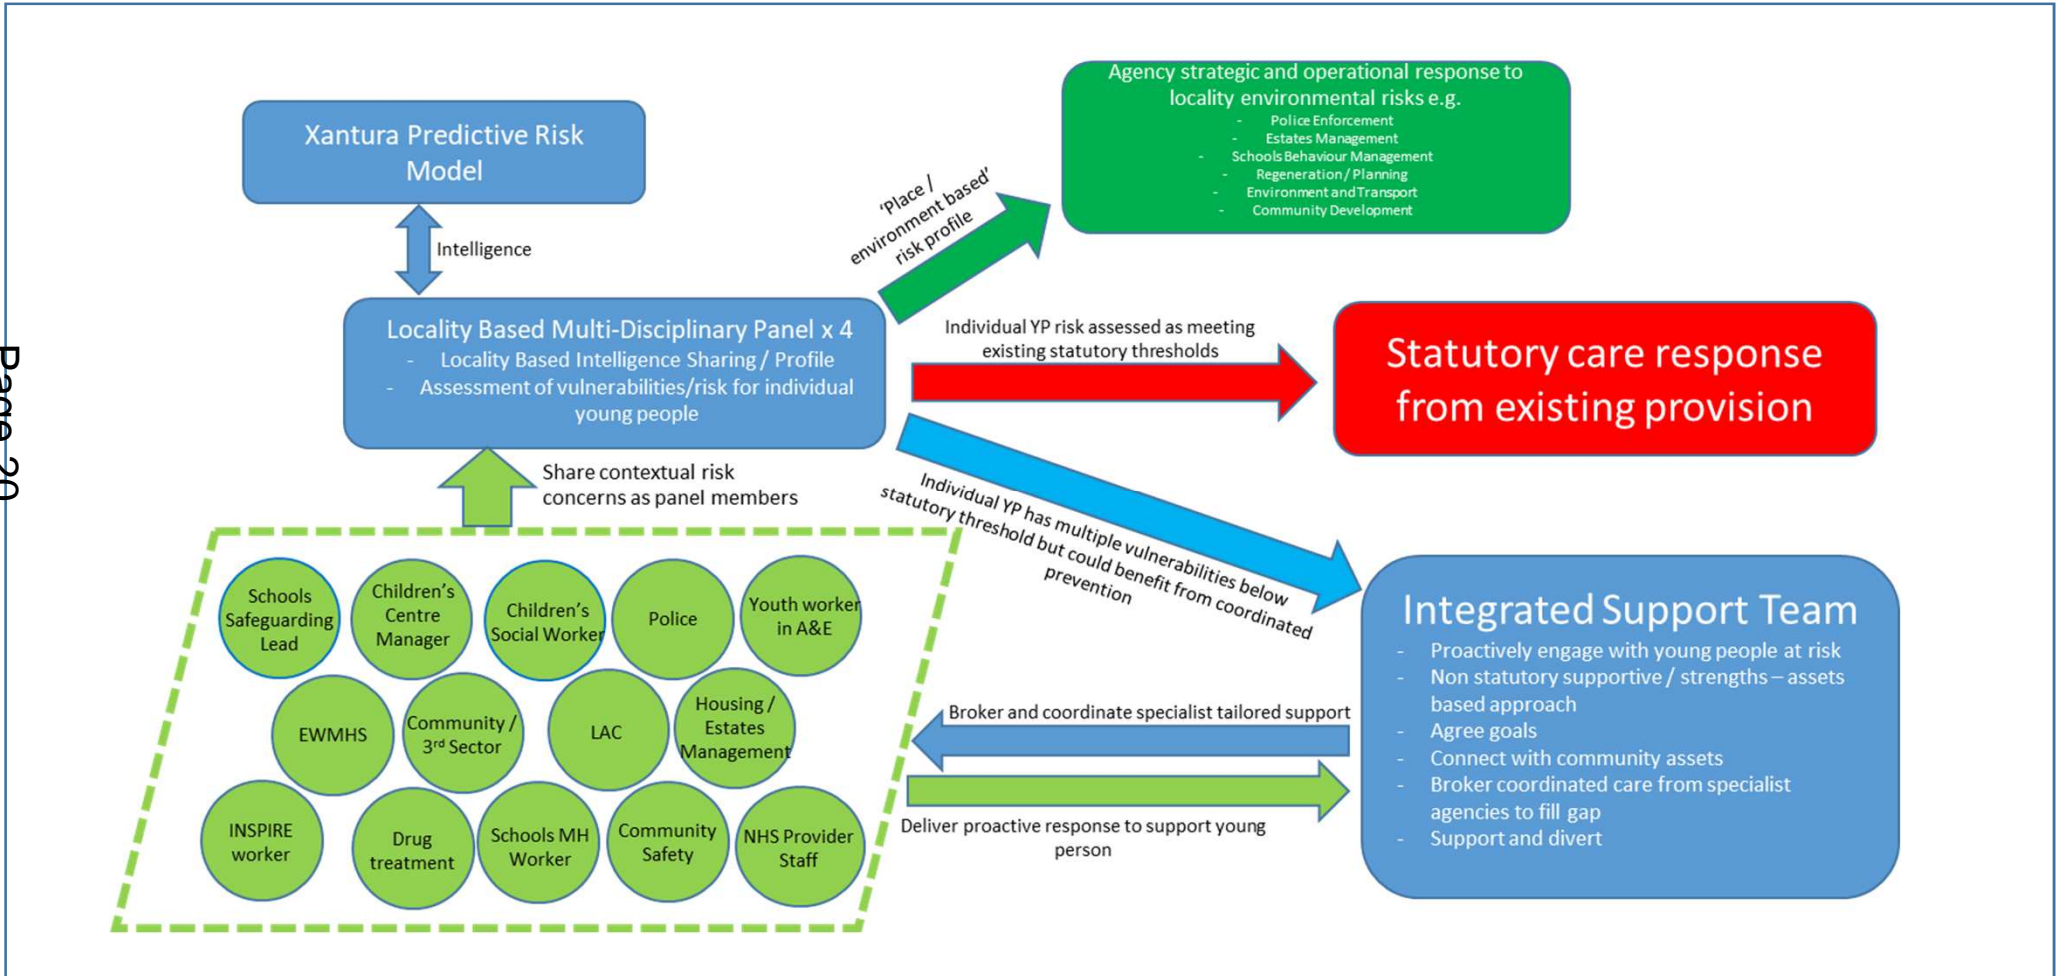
Xantura Predictive Risk Model

Intelligence

Agency strategic and operational response to locality environmental risks e.g.
- Police Enforcement
- Estates Management
- Schools Behaviour Management
- Regeneration / Planning
- Environment and Transport
- Community Development

'Place / environment based' risk profile

Locality Based Multi-Disciplinary Panel x 4
- Locality Based Intelligence Sharing / Profile
- Assessment of vulnerabilities/risk for individual young people

Individual YP risk assessed as meeting existing statutory thresholds

Statutory care response from existing provision

Share contextual risk concerns as panel members

Individual YP has multiple vulnerabilities below statutory threshold but could benefit from coordinated prevention

Schools Safeguarding Lead

Children's Centre Manager

Children's Social Worker

Police

Youth worker in A&E

EWMHS

Community / 3$^{rd}$ Sector

LAC

Housing / Estates Management

INSPIRE worker

Drug treatment

Schools MH Worker

Community Safety

NHS Provider Staff

Integrated Support Team
- Proactively engage with young people at risk
- Non statutory supportive / strengths – assets based approach
- Agree goals
- Connect with community assets
- Broker coordinated care from specialist agencies to fill gap
- Support and divert

Broker and coordinate specialist tailored support

Deliver proactive response to support young person

Page 20